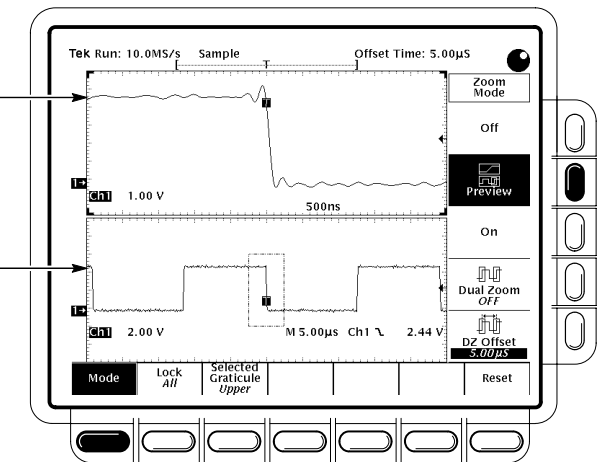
Tek Run: 10.0MS/s Sample Offset Time: 5.00µS

T

1→ Ch1 1.00 V 500ns

T

1→ Ch1 2.00 V M 5.00µs Ch1 ⟍ 2.44 V

Zoom Mode

Off

Preview

On

Dual Zoom
OFF

DZ Offset
5.00µS

Mode

Lock
All

Selected Graticule
Upper

Reset